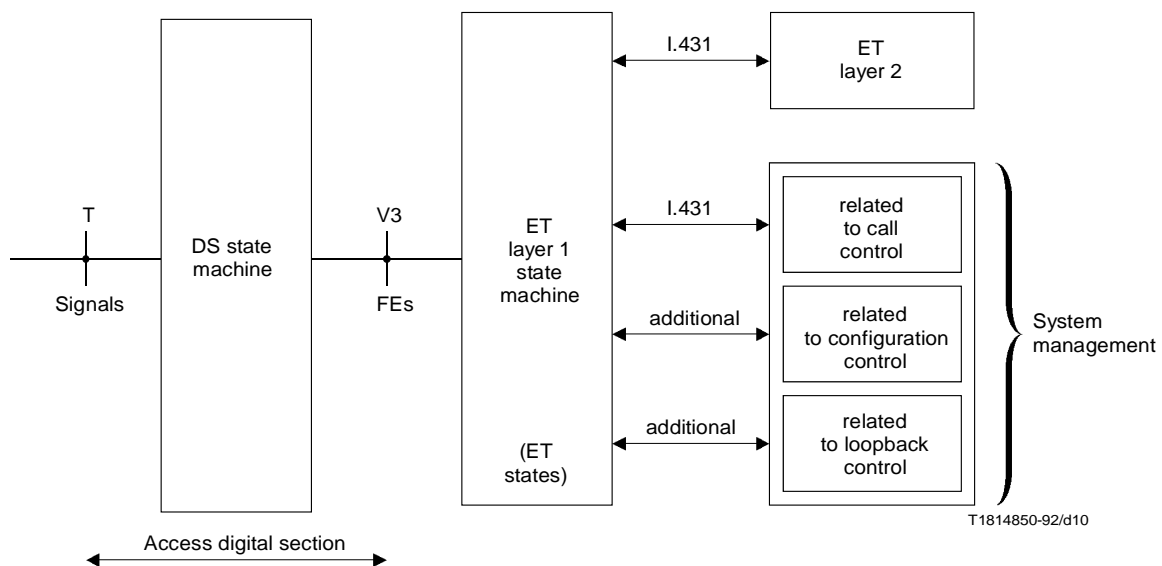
T

Signals

DS state machine

V3

FEs

ET layer 1 state machine

(ET states)

I.431

ET layer 2

I.431

related to call control

additional

related to configuration control

additional

related to loopback control

System management

T1814850-92/d10

Access digital section